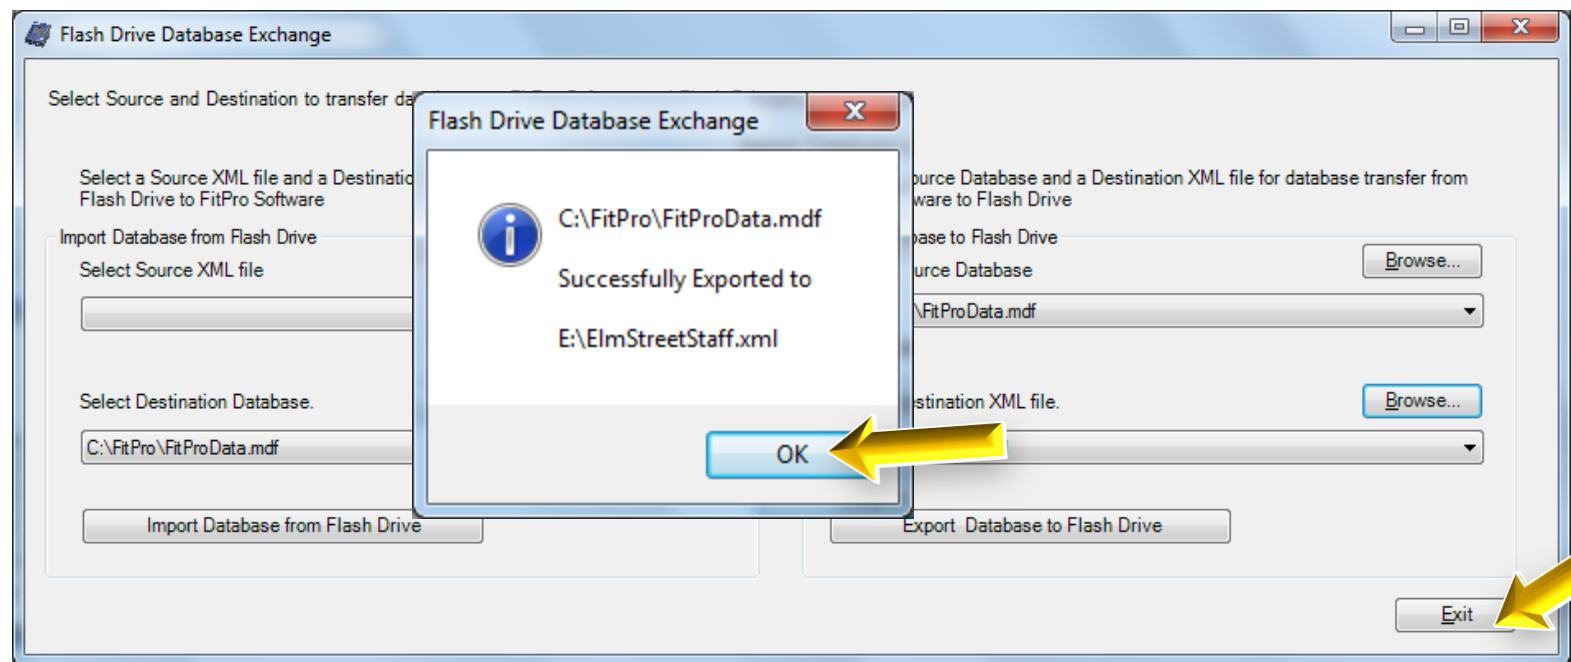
Flash Drive Database Exchange

Select Source and Destination to transfer da

Select a Source XML file and a Destinatio
Flash Drive to FitPro Software

Import Database from Flash Drive

Select Source XML file

Select Destination Database.

C:\FitPro\FitProData.mdf

Import Database from Flash Drive

Flash Drive Database Exchange

C:\FitPro\FitProData.mdf

Successfully Exported to

E:\ElmStreetStaff.xml

OK

ource Database and a Destination XML file for database transfer from
ware to Flash Drive

base to Flash Drive

urce Database

Browse...

\FitProData.mdf

estination XML file.

Browse...

Export Database to Flash Drive

Exit